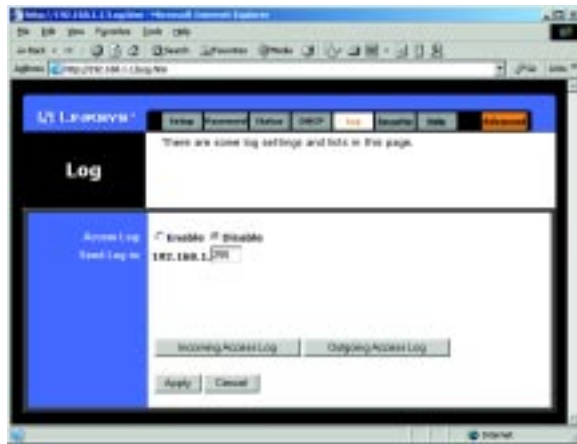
http://192.168.1.1/Log.htm - Microsoft Internet Explorer

File Edit View Favorites Tools Help

Address http://192.168.1.1/Log.htm

Go Links

LINKSYS®

Setup Password Status DHCP Log Security Help Advanced

Log

There are some log settings and lists in this page.

Access Log: Enable Disable

Send Log to: 192.168.1. 255

Incoming Access Log Outgoing Access Log

Apply Cancel

Internet